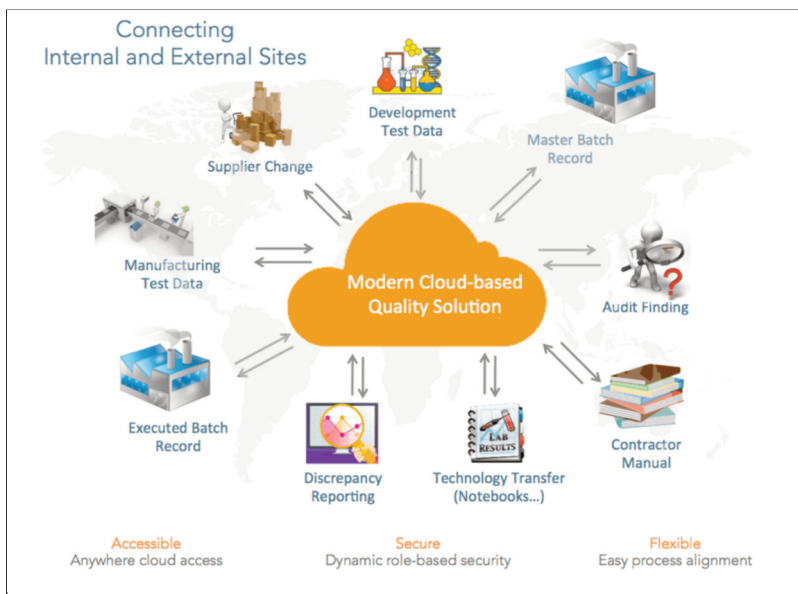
Connecting
Internal and External Sites

Development
Test Data

Master Batch
Record

Supplier Change

Manufacturing
Test Data

Modern Cloud-based
Quality Solution

Audit Finding

Executed Batch
Record

Discrepancy
Reporting

LAB
RESULTS

Technology Transfer
(Notebooks...)

Contractor
Manual

Accessible
Anywhere cloud access

Secure
Dynamic role-based security

Flexible
Easy process alignment